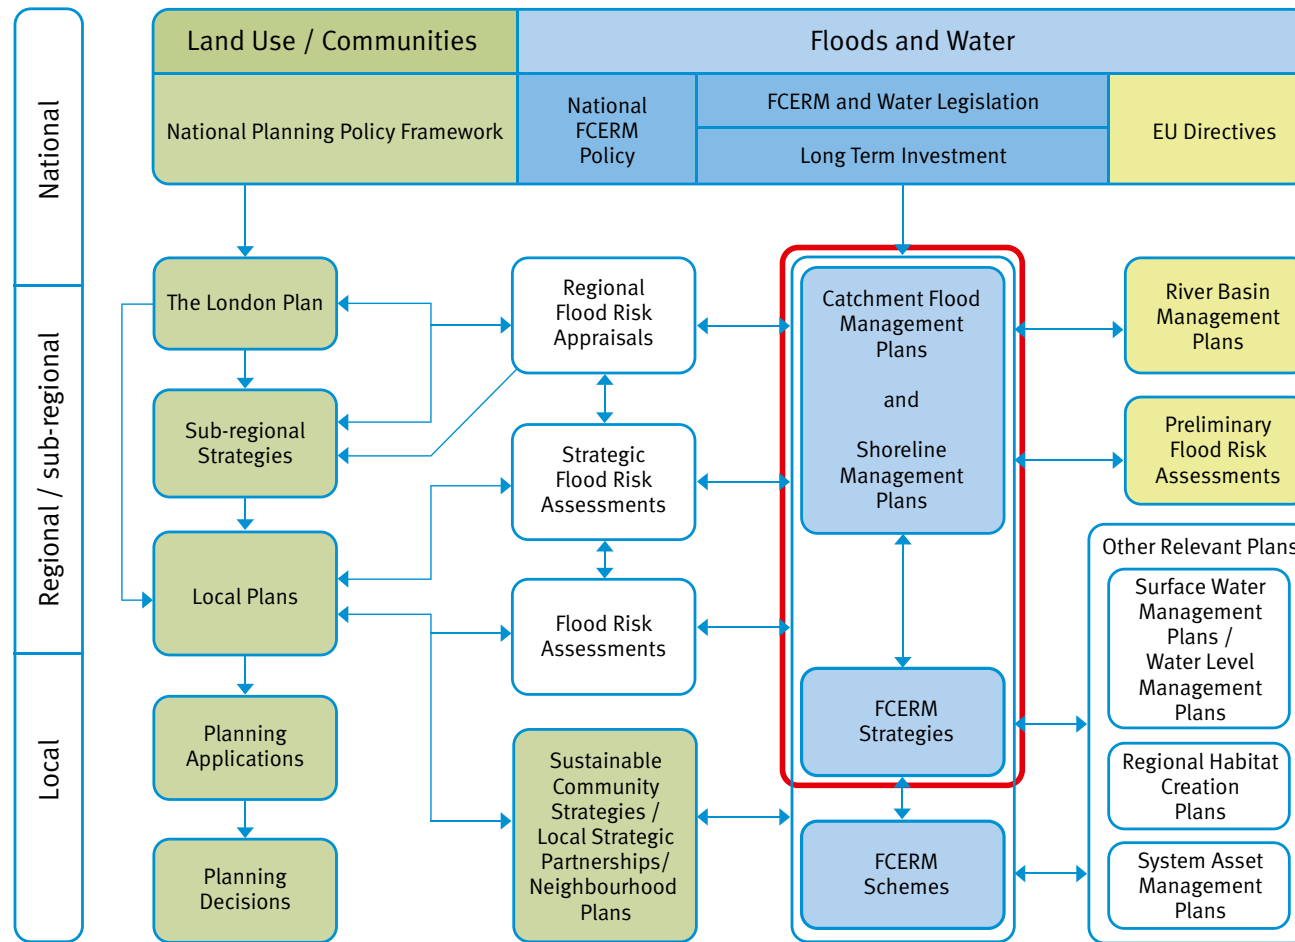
National

Regional / sub-regional

Local

Land Use / Communities

Floods and Water

National Planning Policy Framework

National FCERM Policy

FCERM and Water Legislation

Long Term Investment

EU Directives

The London Plan

Sub-regional Strategies

Local Plans

Planning Applications

Planning Decisions

Regional Flood Risk Appraisals

Strategic Flood Risk Assessments

Flood Risk Assessments

Sustainable Community Strategies / Local Strategic Partnerships/ Neighbourhood Plans

Catchment Flood Management Plans

and

Shoreline Management Plans

FCERM Strategies

FCERM Schemes

River Basin Management Plans

Preliminary Flood Risk Assessments

Other Relevant Plans

Surface Water Management Plans / Water Level Management Plans

Regional Habitat Creation Plans

System Asset Management Plans